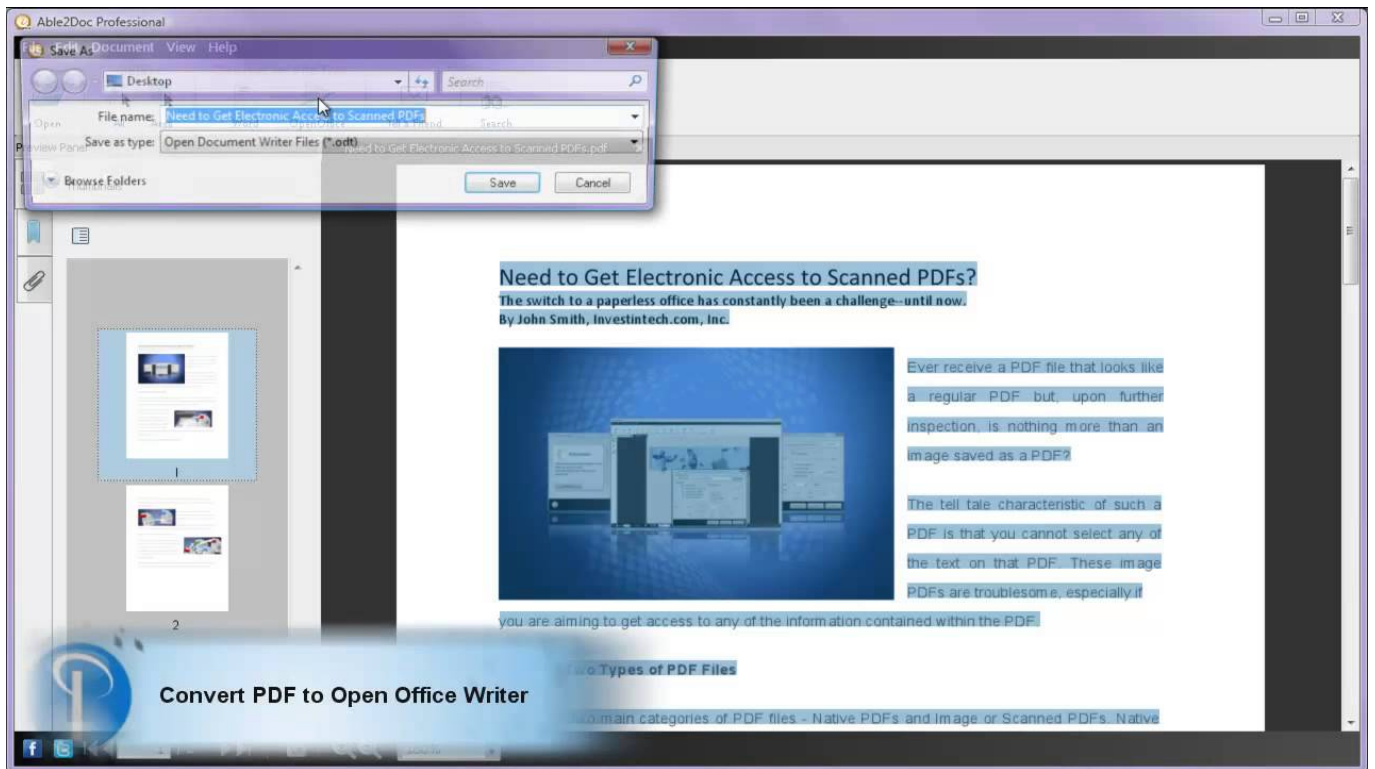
Able2Doc Professional

File Edit Document View Help

Save As

Desktop

Search

File name: Need to Get Electronic Access to Scanned PDFs

Save as type: Open Document Writer Files (*.odt)

Browse Folders

Save

Cancel

Open

Search

Preview Pane

Need to Get Electronic Access to Scanned PDFs.pdf

1

2

Need to Get Electronic Access to Scanned PDFs?

The switch to a paperless office has constantly been a challenge--until now.

By John Smith, Investintech.com, Inc.

Ever receive a PDF file that looks like a regular PDF but, upon further inspection, is nothing more than an image saved as a PDF?

The tell tale characteristic of such a PDF is that you cannot select any of the text on that PDF. These image PDFs are troublesome, especially if you are aiming to get access to any of the information contained within the PDF.

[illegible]o Types of PDF Files

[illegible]o main categories of PDF files - Native PDFs and Image or Scanned PDFs. Native

Convert PDF to Open Office Writer